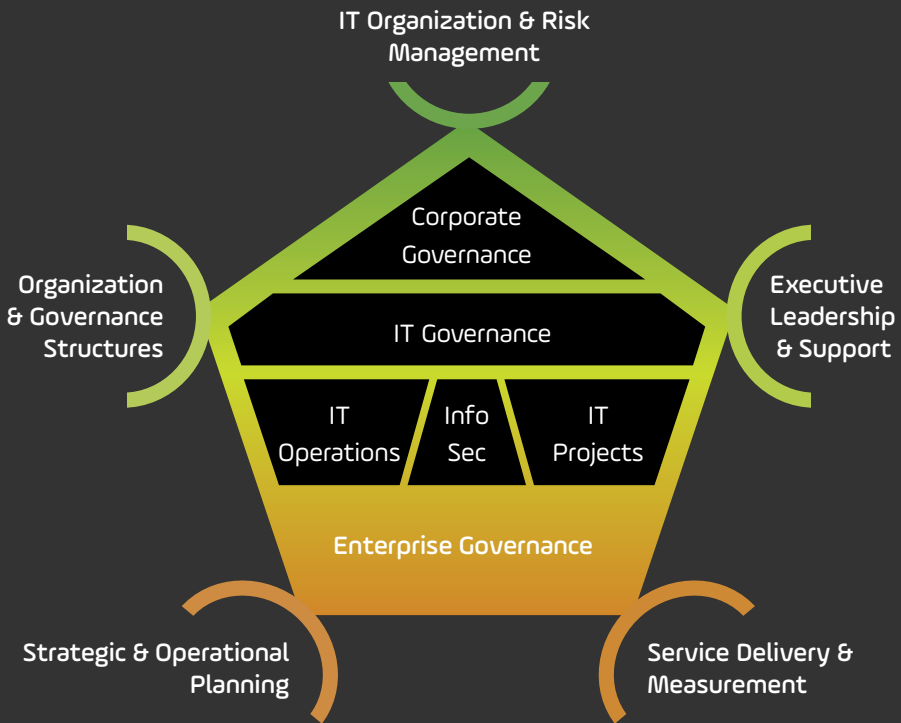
IT Organization & Risk Management

Corporate Governance

Organization & Governance Structures

Executive Leadership & Support

IT Governance

IT Operations

Info Sec

IT Projects

Enterprise Governance

Strategic & Operational Planning

Service Delivery & Measurement